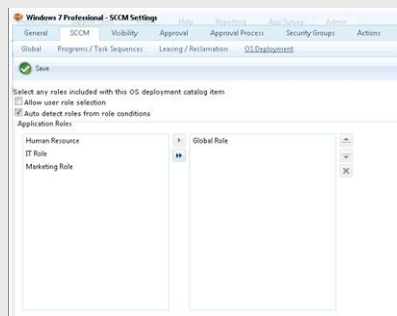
Windows 7 Professional - SCCM Settings

Help Reporting App Survey Admin

General SCCM Visibility Approval Approval Process Security Groups Actions

Global Programs / Task Sequences Leasing / Reclamation OS Deployment

Save

Select any roles included with this OS deployment catalog item

Allow user role selection

Auto detect roles from role conditions

Application Roles

Human Resource
IT Role
Marketing Role

Global Role